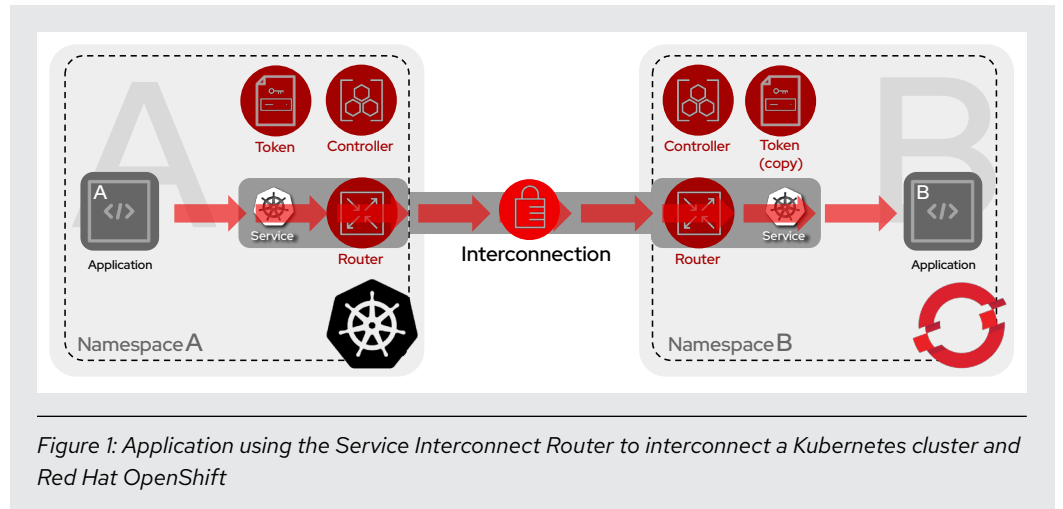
A

Token

Controller

A
</>

Application

Service

Router

Namespace A

Interconnection

B

Controller

Token (copy)

Router

Service

B
</>

Application

Namespace B

Figure 1: Application using the Service Interconnect Router to interconnect a Kubernetes cluster and Red Hat OpenShift